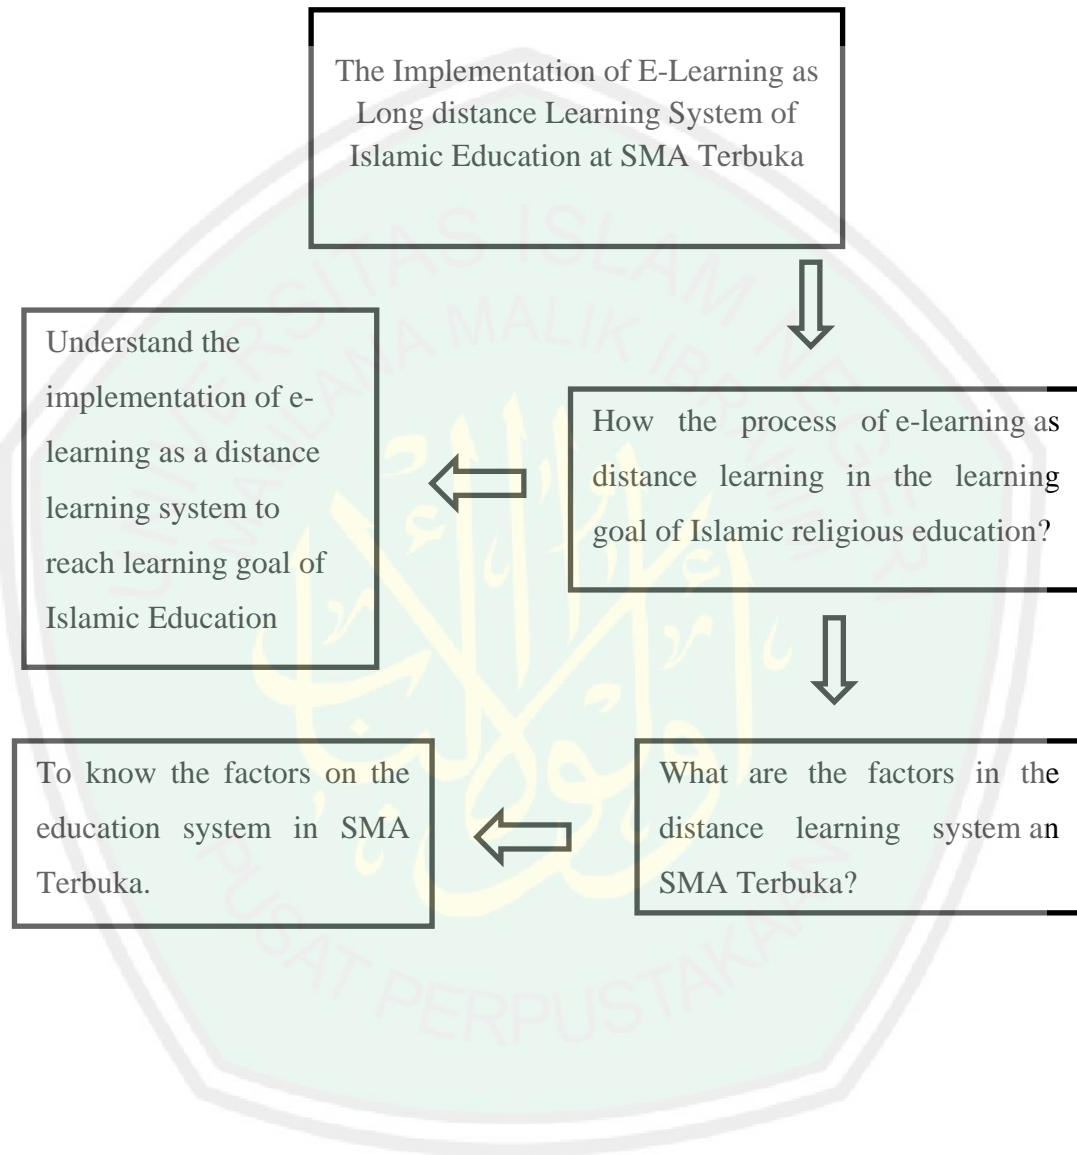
The Implementation of E-Learning as Long distance Learning System of Islamic Education at SMA Terbuka

How the process of e-learning as distance learning in the learning goal of Islamic religious education?

Understand the implementation of e-learning as a distance learning system to reach learning goal of Islamic Education

What are the factors in the distance learning system an SMA Terbuka?

To know the factors on the education system in SMA Terbuka.

UNIVERSITAS ISLAM NEGERI MAULANA MALIK IBRAHIM

PUSAT PERPUSTAKAAN